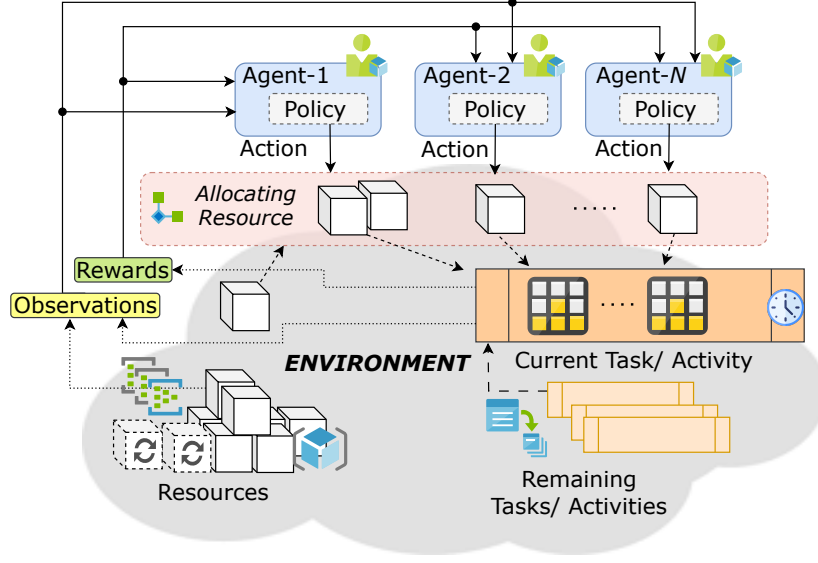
Agent-1

Policy

Action

Agent-2

Policy

Action

Agent-N

Policy

Action

Allocating Resource

.....

Rewards

Observations

....

ENVIRONMENT

Current Task/ Activity

Resources

Remaining Tasks/ Activities